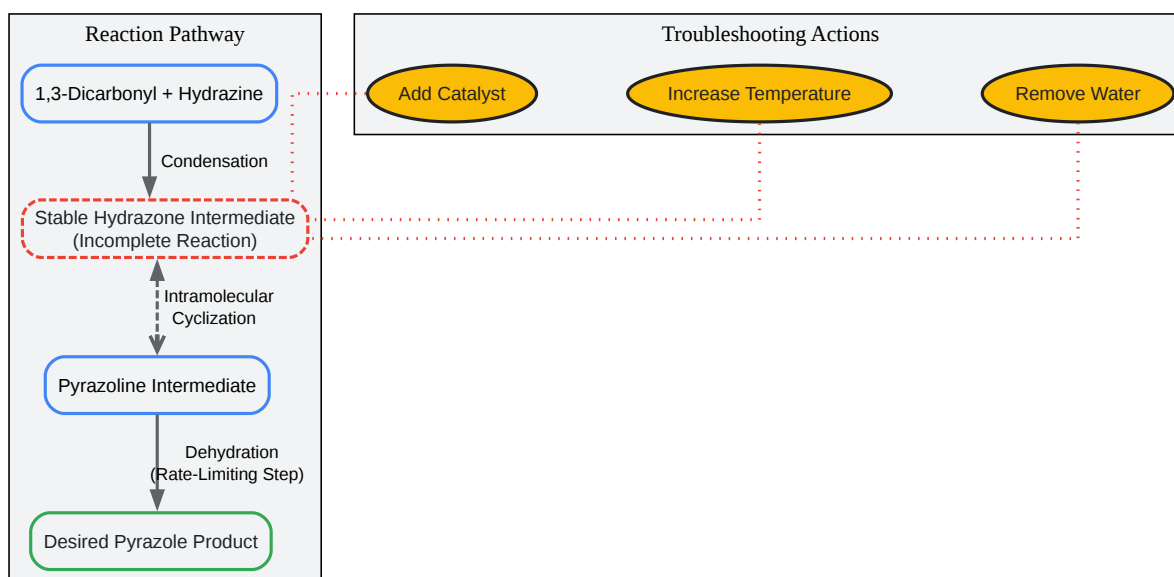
Reaction Pathway

1,3-Dicarbonyl + Hydrazine

Condensation

Stable Hydrazone Intermediate (Incomplete Reaction)

Intramolecular Cyclization

Pyrazoline Intermediate

Dehydration (Rate-Limiting Step)

Desired Pyrazole Product

Troubleshooting Actions

Add Catalyst

Increase Temperature

Remove Water